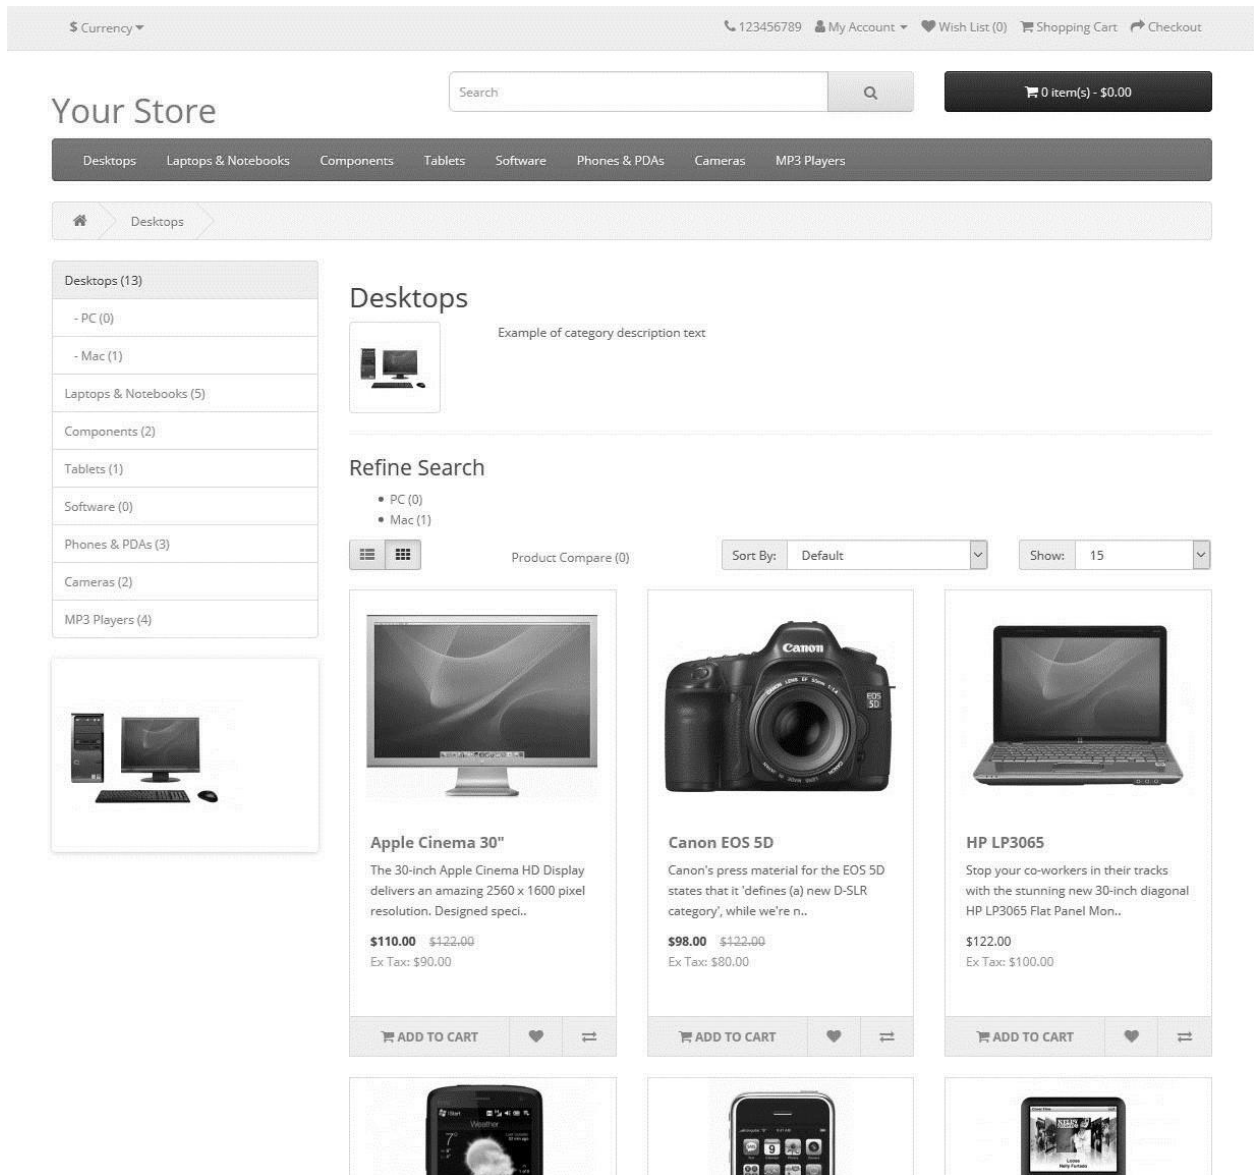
$ Currency ▾

123456789 My Account ▾ Wish List (0) Shopping Cart Checkout

Your Store

Search

0 item(s) - $0.00

Desktops Laptops & Notebooks Components Tablets Software Phones & PDAs Cameras MP3 Players

Desktops

Desktops (13)
- PC (0)
- Mac (1)
Laptops & Notebooks (5)
Components (2)
Tablets (1)
Software (0)
Phones & PDAs (3)
Cameras (2)
MP3 Players (4)

Desktops

Example of category description text

Refine Search

- PC (0)
- Mac (1)

Product Compare (0)

Sort By: Default

Show: 15

Canon

Apple Cinema 30"

The 30-inch Apple Cinema HD Display delivers an amazing 2560 x 1600 pixel resolution. Designed speci..

$110.00 $122.00
Ex Tax: $90.00

ADD TO CART

Canon EOS 5D

Canon's press material for the EOS 5D states that it 'defines (a) new D-SLR category', while we're n..

$98.00 $122.00
Ex Tax: $80.00

ADD TO CART

HP LP3065

Stop your co-workers in their tracks with the stunning new 30-inch diagonal HP LP3065 Flat Panel Mon..

$122.00
Ex Tax: $100.00

ADD TO CART

Weather